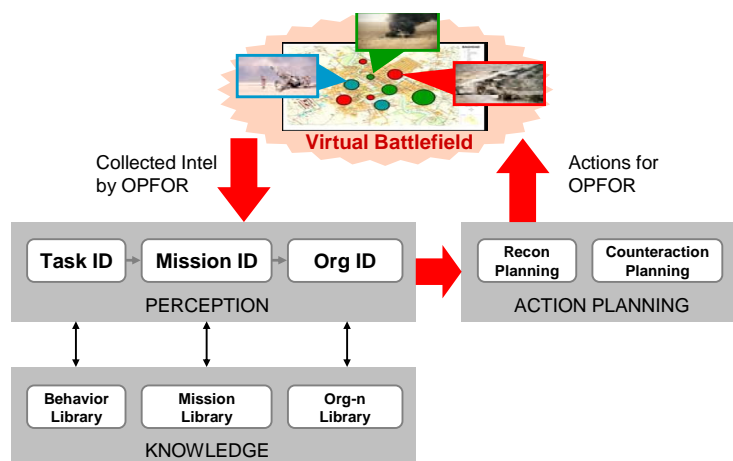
Virtual Battlefield

Collected Intel by OPFOR

Actions for OPFOR

Task ID

Mission ID

Org ID

PERCEPTION

Recon Planning

Counteraction Planning

ACTION PLANNING

Behavior Library

Mission Library

Org-n Library

KNOWLEDGE